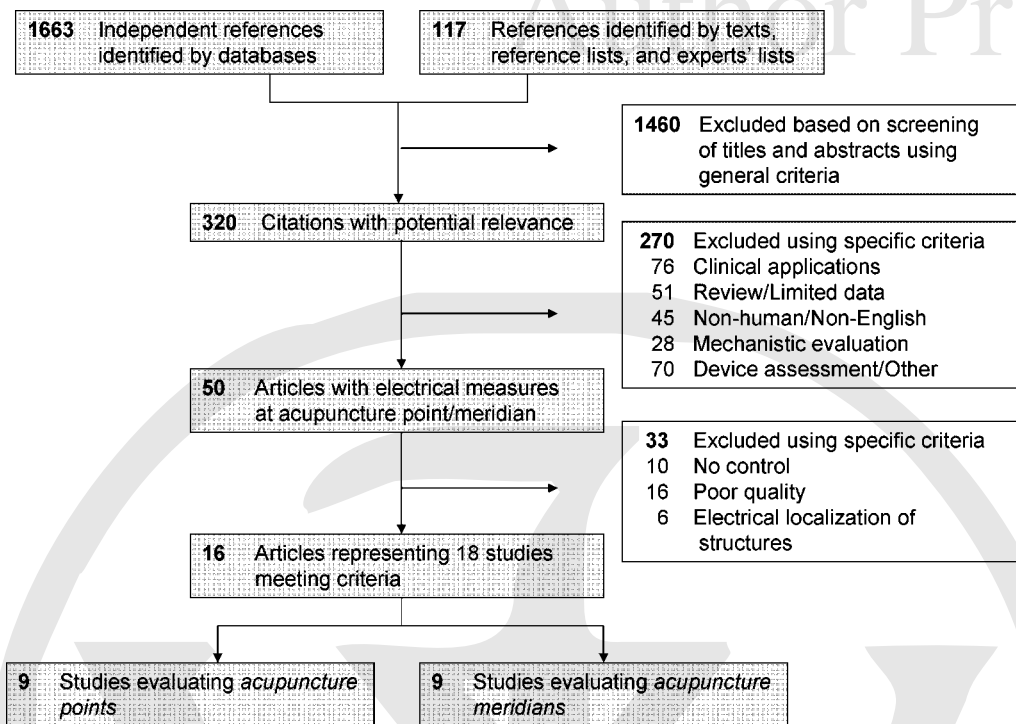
1663 Independent references identified by databases

117 References identified by texts, reference lists, and experts' lists

1460 Excluded based on screening of titles and abstracts using general criteria

320 Citations with potential relevance

270 Excluded using specific criteria
76 Clinical applications
51 Review/Limited data
45 Non-human/Non-English
28 Mechanistic evaluation
70 Device assessment/Other

50 Articles with electrical measures at acupuncture point/meridian

33 Excluded using specific criteria
10 No control
16 Poor quality
6 Electrical localization of structures

16 Articles representing 18 studies meeting criteria

9 Studies evaluating *acupuncture points*

9 Studies evaluating *acupuncture meridians*

Author Pr